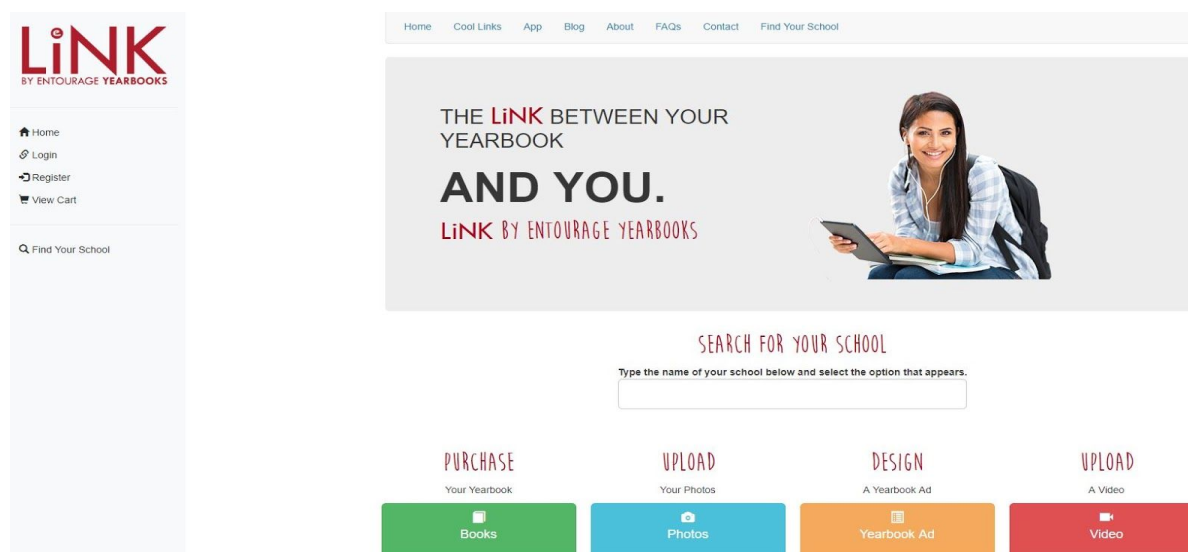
LiNK
BY ENTOURAGE YEARBOOKS

Home
Login
Register
View Cart

Find Your School

Home Cool Links App Blog About FAQs Contact Find Your School

THE LiNK BETWEEN YOUR YEARBOOK

AND YOU.

LiNK BY ENTOURAGE YEARBOOKS

SEARCH FOR YOUR SCHOOL

Type the name of your school below and select the option that appears.

PURCHASE
Your Yearbook
Books

UPLOAD
Your Photos
Photos

DESIGN
A Yearbook Ad
Yearbook Ad

UPLOAD
A Video
Video